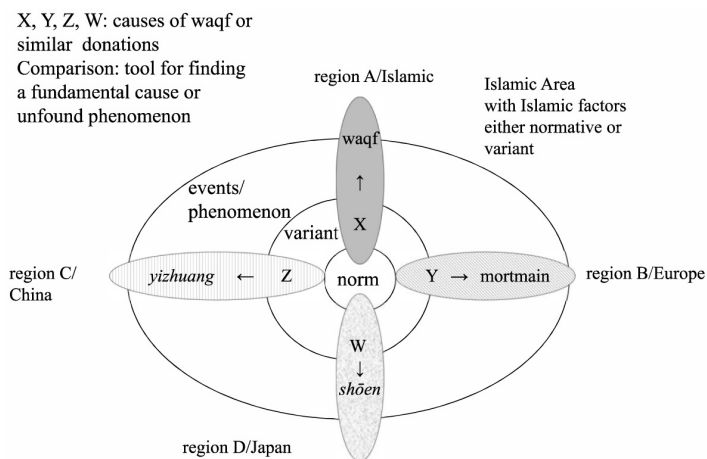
X, Y, Z, W: causes of waqf or similar donations
Comparison: tool for finding a fundamental cause or unfound phenomenon

region A/Islamic

Islamic Area with Islamic factors either normative or variant

waqf
↑
X

events/ phenomenon

variant

region C/ China

yizhuang ← Z

norm

Y → mortmain

region B/Europe

W
↓
shōen

region D/Japan